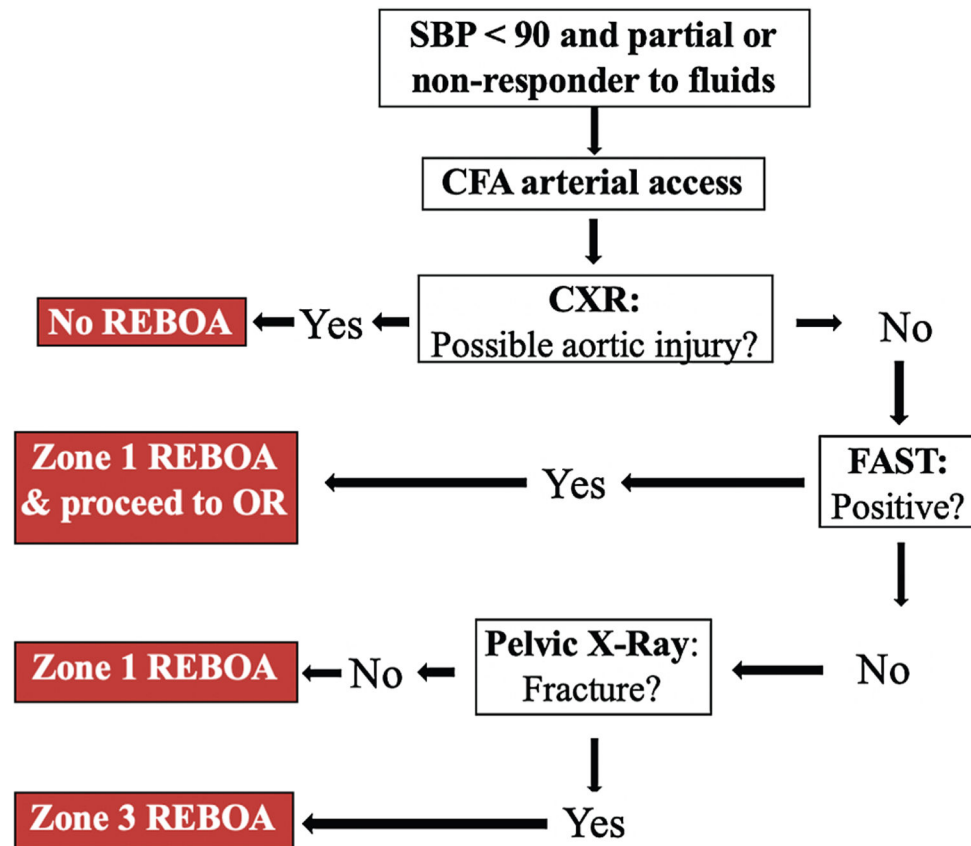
SBP < 90 and partial or non-responder to fluids

CFA arterial access

No REBOA

Yes

CXR:
Possible aortic injury?

No

Zone 1 REBOA & proceed to OR

Yes

FAST:
Positive?

Zone 1 REBOA

No

Pelvic X-Ray:
Fracture?

No

Zone 3 REBOA

Yes